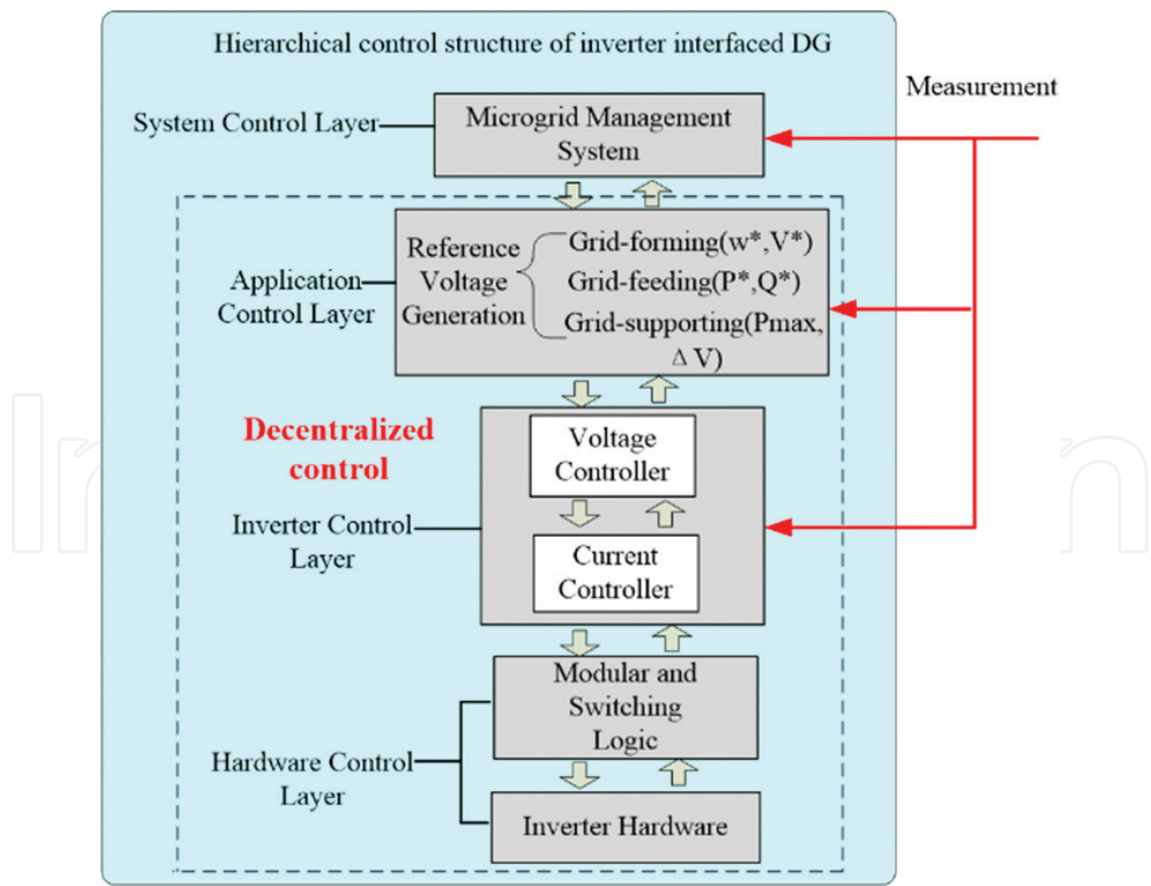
Hierarchical control structure of inverter interfaced DG

Measurement

System Control Layer

Microgrid Management System

Application Control Layer

Reference Voltage Generation

Grid-forming(w*,V*)
Grid-feeding(P*,Q*)
Grid-supporting(Pmax, $\Delta$ V)

Decentralized control

Voltage Controller

Inverter Control Layer

Current Controller

Modular and Switching Logic

Hardware Control Layer

Inverter Hardware